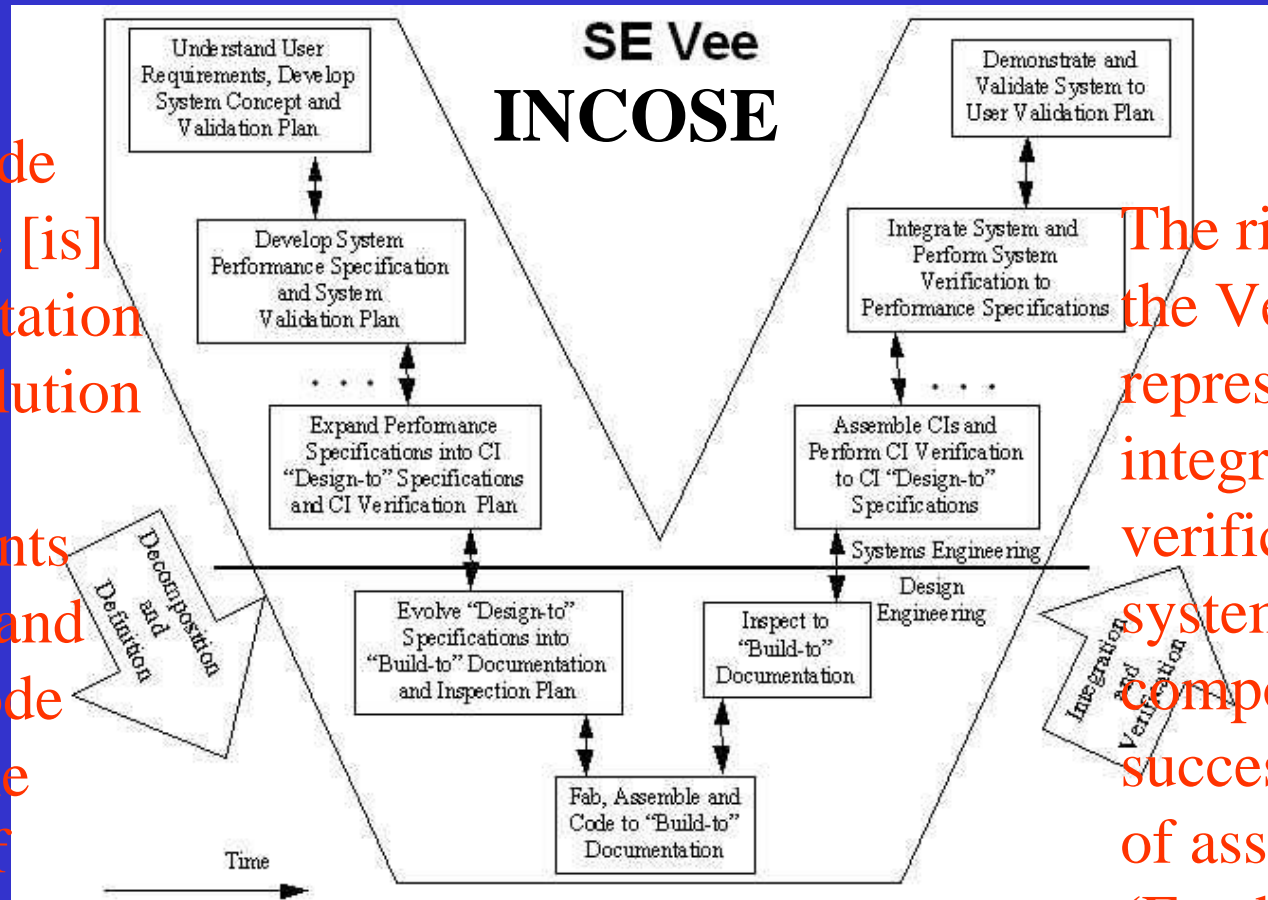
SE Vee

INCOSE

Understand User Requirements, Develop System Concept and Validation Plan

Develop System Performance Specification and System Validation Plan

. . .

Expand Performance Specifications into CI "Design-to" Specifications and CI Verification Plan

Evolve "Design-to" Specifications into "Build-to" Documentation and Inspection Plan

Fab, Assemble and Code to "Build-to" Documentation

Inspect to "Build-to" Documentation

Assemble CIs and Perform CI Verification to CI "Design-to" Specifications

. . .

Integrate System and Perform System Verification to Performance Specifications

Demonstrate and Validate System to User Validation Plan

Systems Engineering

Design Engineering

Decomposition and Definition

Integration and Verification

Time

de
[is]
tation
lution
nts
and
de
e
f

The ri
the Ve
repres
integr
verific
systen
compo
succes
of ass